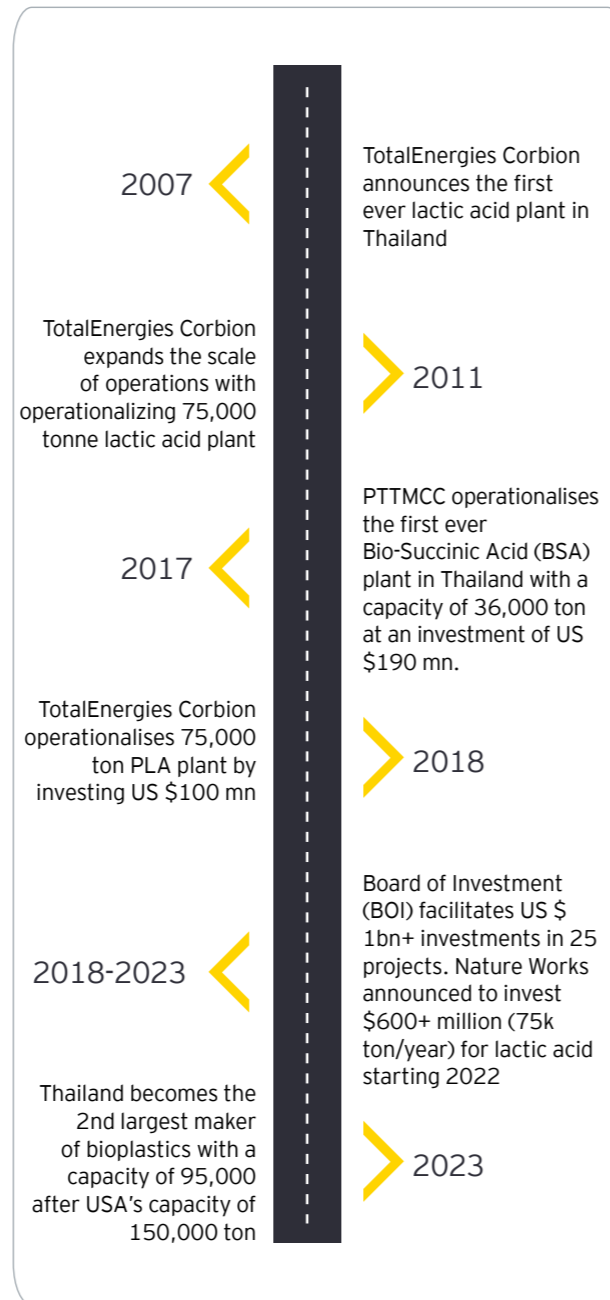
2007

TotalEnergies Corbion announces the first ever lactic acid plant in Thailand

TotalEnergies Corbion expands the scale of operations with operationalizing 75,000 tonne lactic acid plant

2011

2017

PTTMCC operationalises the first ever Bio-Succinic Acid (BSA) plant in Thailand with a capacity of 36,000 ton at an investment of US $190 mn.

TotalEnergies Corbion operationalises 75,000 ton PLA plant by investing US $100 mn

2018

2018-2023

Board of Investment (BOI) facilitates US $ 1bn+ investments in 25 projects. Nature Works announced to invest $600+ million (75k ton/year) for lactic acid starting 2022

Thailand becomes the 2nd largest maker of bioplastics with a capacity of 95,000 after USA's capacity of 150,000 ton

2023